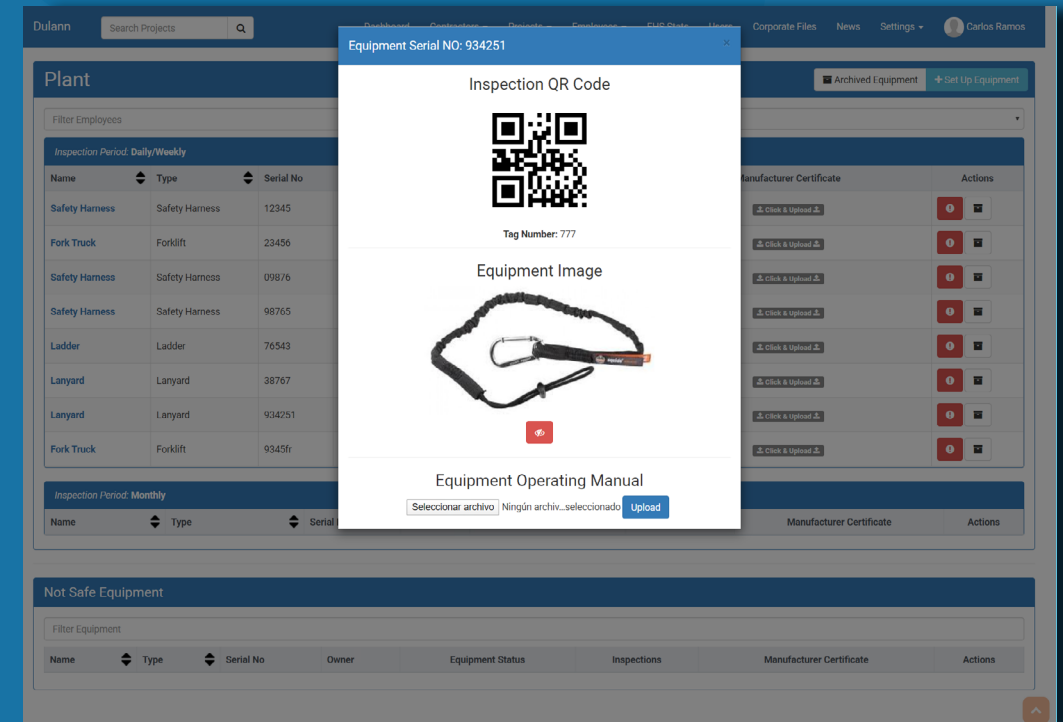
Dulann

Search Projects

Corporate Files News Settings Carlos Ramos

Plant

Archived Equipment

Set Up Equipment

Filter Employees

Inspection Period: Daily/Weekly

| Name | Type | Serial No | Manufacturer Certificate | Actions |
|---|---|---|---|---|
| Safety Harness | Safety Harness | 12345 | Click & Upload | |
| Fork Truck | Forklift | 23456 | Click & Upload | |
| Safety Harness | Safety Harness | 09876 | Click & Upload | |
| Safety Harness | Safety Harness | 98765 | Click & Upload | |
| Ladder | Ladder | 76543 | Click & Upload | |
| Lanyard | Lanyard | 38767 | Click & Upload | |
| Lanyard | Lanyard | 934251 | Click & Upload | |
| Fork Truck | Forklift | 9345fr | Click & Upload | |

Inspection Period: Monthly

| Name | Type | Serial | Manufacturer Certificate | Actions |
|---|---|---|---|---|

Equipment Serial NO: 934251

×

Inspection QR Code

Tag Number: 777

Equipment Image

Equipment Operating Manual

Seleccionar archivo Ningún archiv...seleccionado Upload

Not Safe Equipment

Filter Equipment

| Name | Type | Serial No | Owner | Equipment Status | Inspections | Manufacturer Certificate | Actions |
|---|---|---|---|---|---|---|---|